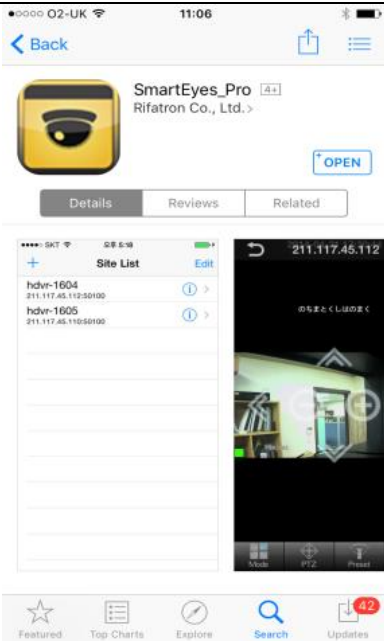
●○○○○ O2-UK
11:06

Back

SmartEyes_Pro 4+
Rifatron Co., Ltd.

OPEN

Details
Reviews
Related

●●●●○ SKT
오후 8:18

+
Site List
Edit

hdvr-1604
211.117.45.112:50100

hdvr-1605
211.117.45.110:50100

211.117.45.112

Mode
PTZ
Preset

Featured
Top Charts
Explore
Search
42
Updates